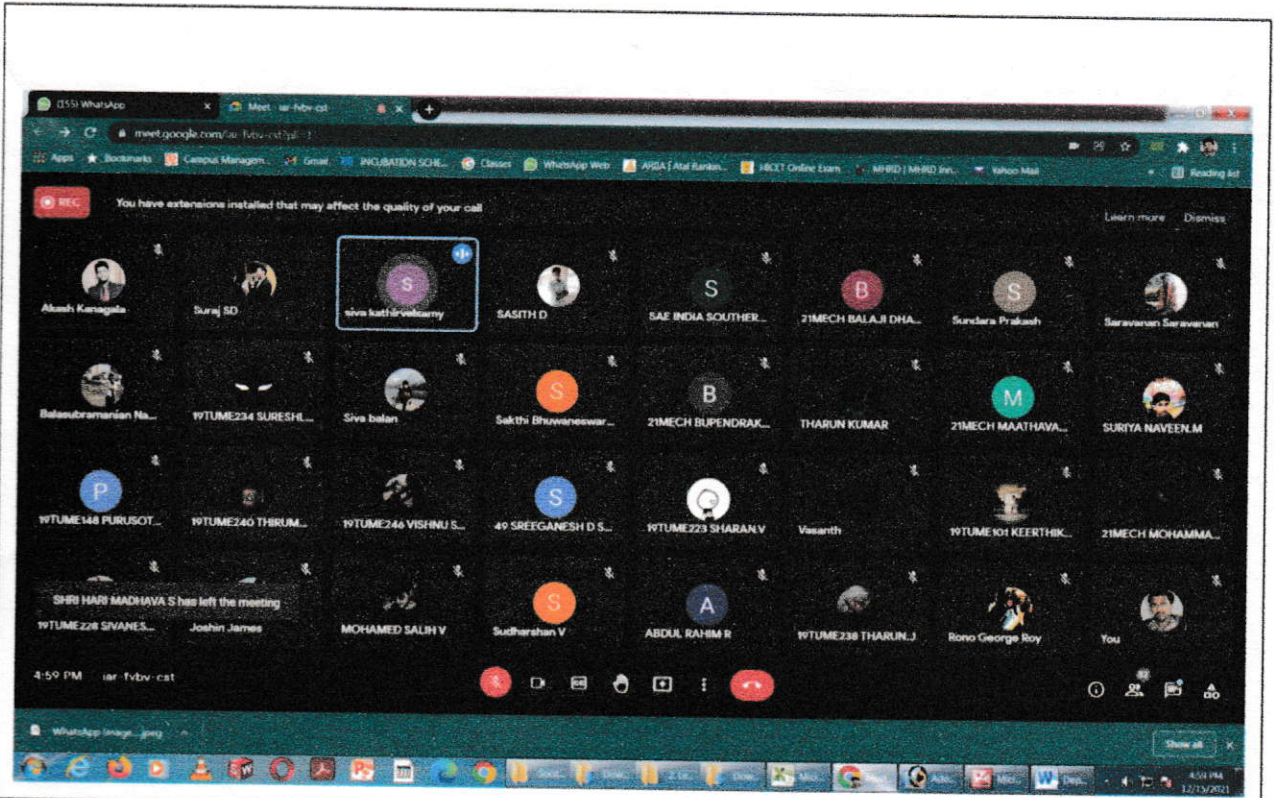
(155) WhatsApp
Meet - iar-fvbv-cst
meet.google.com/iar-fvbv-cst?pli=1
Apps Bookmarks Campus Managem... Gmail INCUBATION SCHE... Classes WhatsApp Web ARIIA | Atal Rankin... HBCET Online Exam MHRD | MHRD Inn... Yahoo Mail Reading list

REC
You have extensions installed that may affect the quality of your call
Learn more Dismiss

Akash Kanagala
Suraj SD
S
siva kathirvelsamy
SASITH D
S
SAE INDIA SOUTHER...
B
21MECH BALAJI DHA...
S
Sundara Prakash
Saravanan Saravanan
Balasubramanian Na...
19TUME234 SURESH...
Siva balan
S
Sakthi Bhuwaneswar...
B
21MECH BUPENDRAK...
THARUN KUMAR
M
21MECH MAATHAVA...
SURIYA NAVEEN.M
P
19TUME148 PURUSOT...
19TUME240 THIRUM...
19TUME246 VISHNU S...
S
49 SREEGANESH D S...
19TUME223 SHARAN.V
Vasanth
19TUME101 KEERTHIK...
21MECH MOHAMMA...
SHRI HARI MADHAVA S has left the meeting
19TUME228 SIVANES...
Joshin James
MOHAMED SALIH V
S
Sudharshan V
A
ABDUL RAHIM R
19TUME238 THARUN.J
Rono George Roy
You

4:59 PM iar-fvbv-cst
32

WhatsApp Image....jpeg
Show all
4:59 PM
12/13/2021